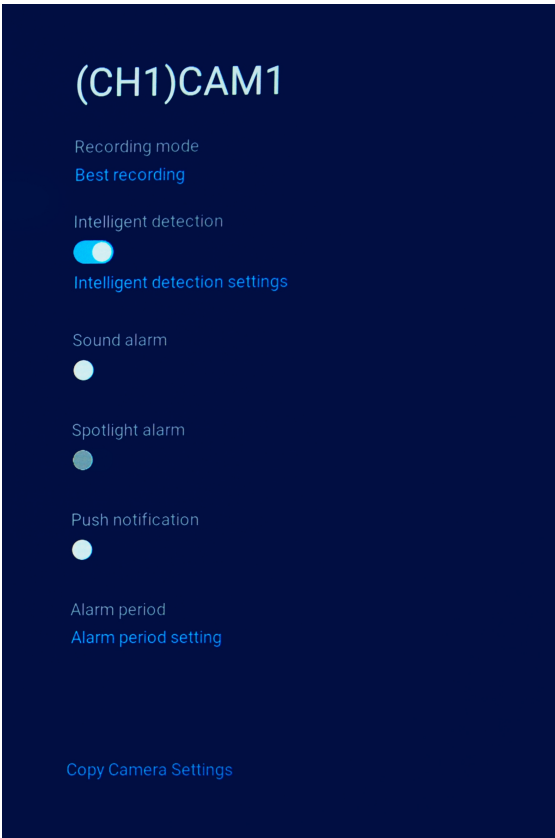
(CH1)CAM1

Recording mode
Best recording

Intelligent detection
Intelligent detection settings

Sound alarm

Spotlight alarm

Push notification

Alarm period
Alarm period setting

Copy Camera Settings